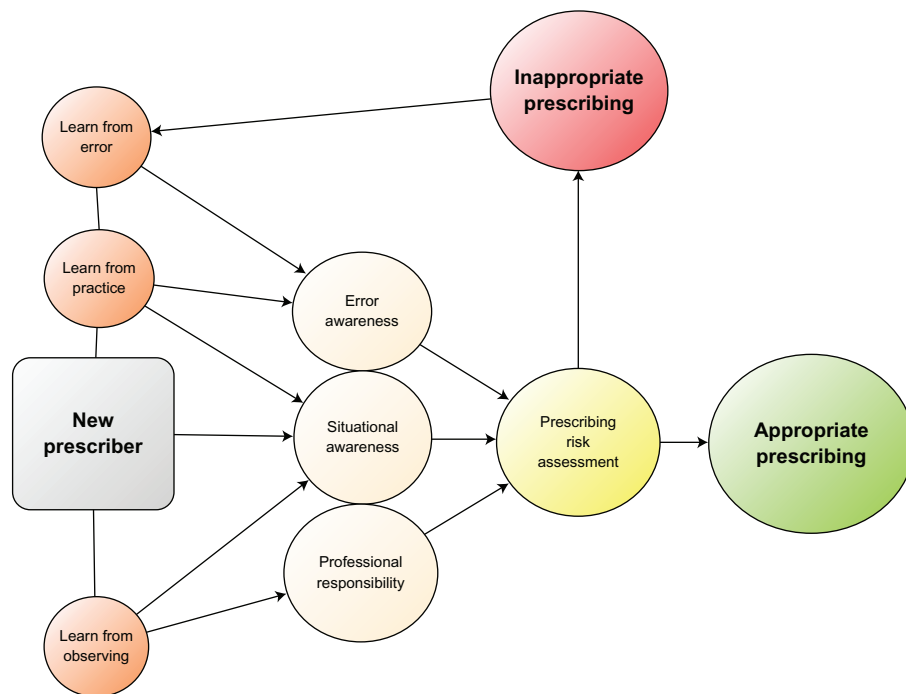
Inappropriate prescribing

Learn from error

Learn from practice

Error awareness

New prescriber

Situational awareness

Prescribing risk assessment

Appropriate prescribing

Professional responsibility

Learn from observing